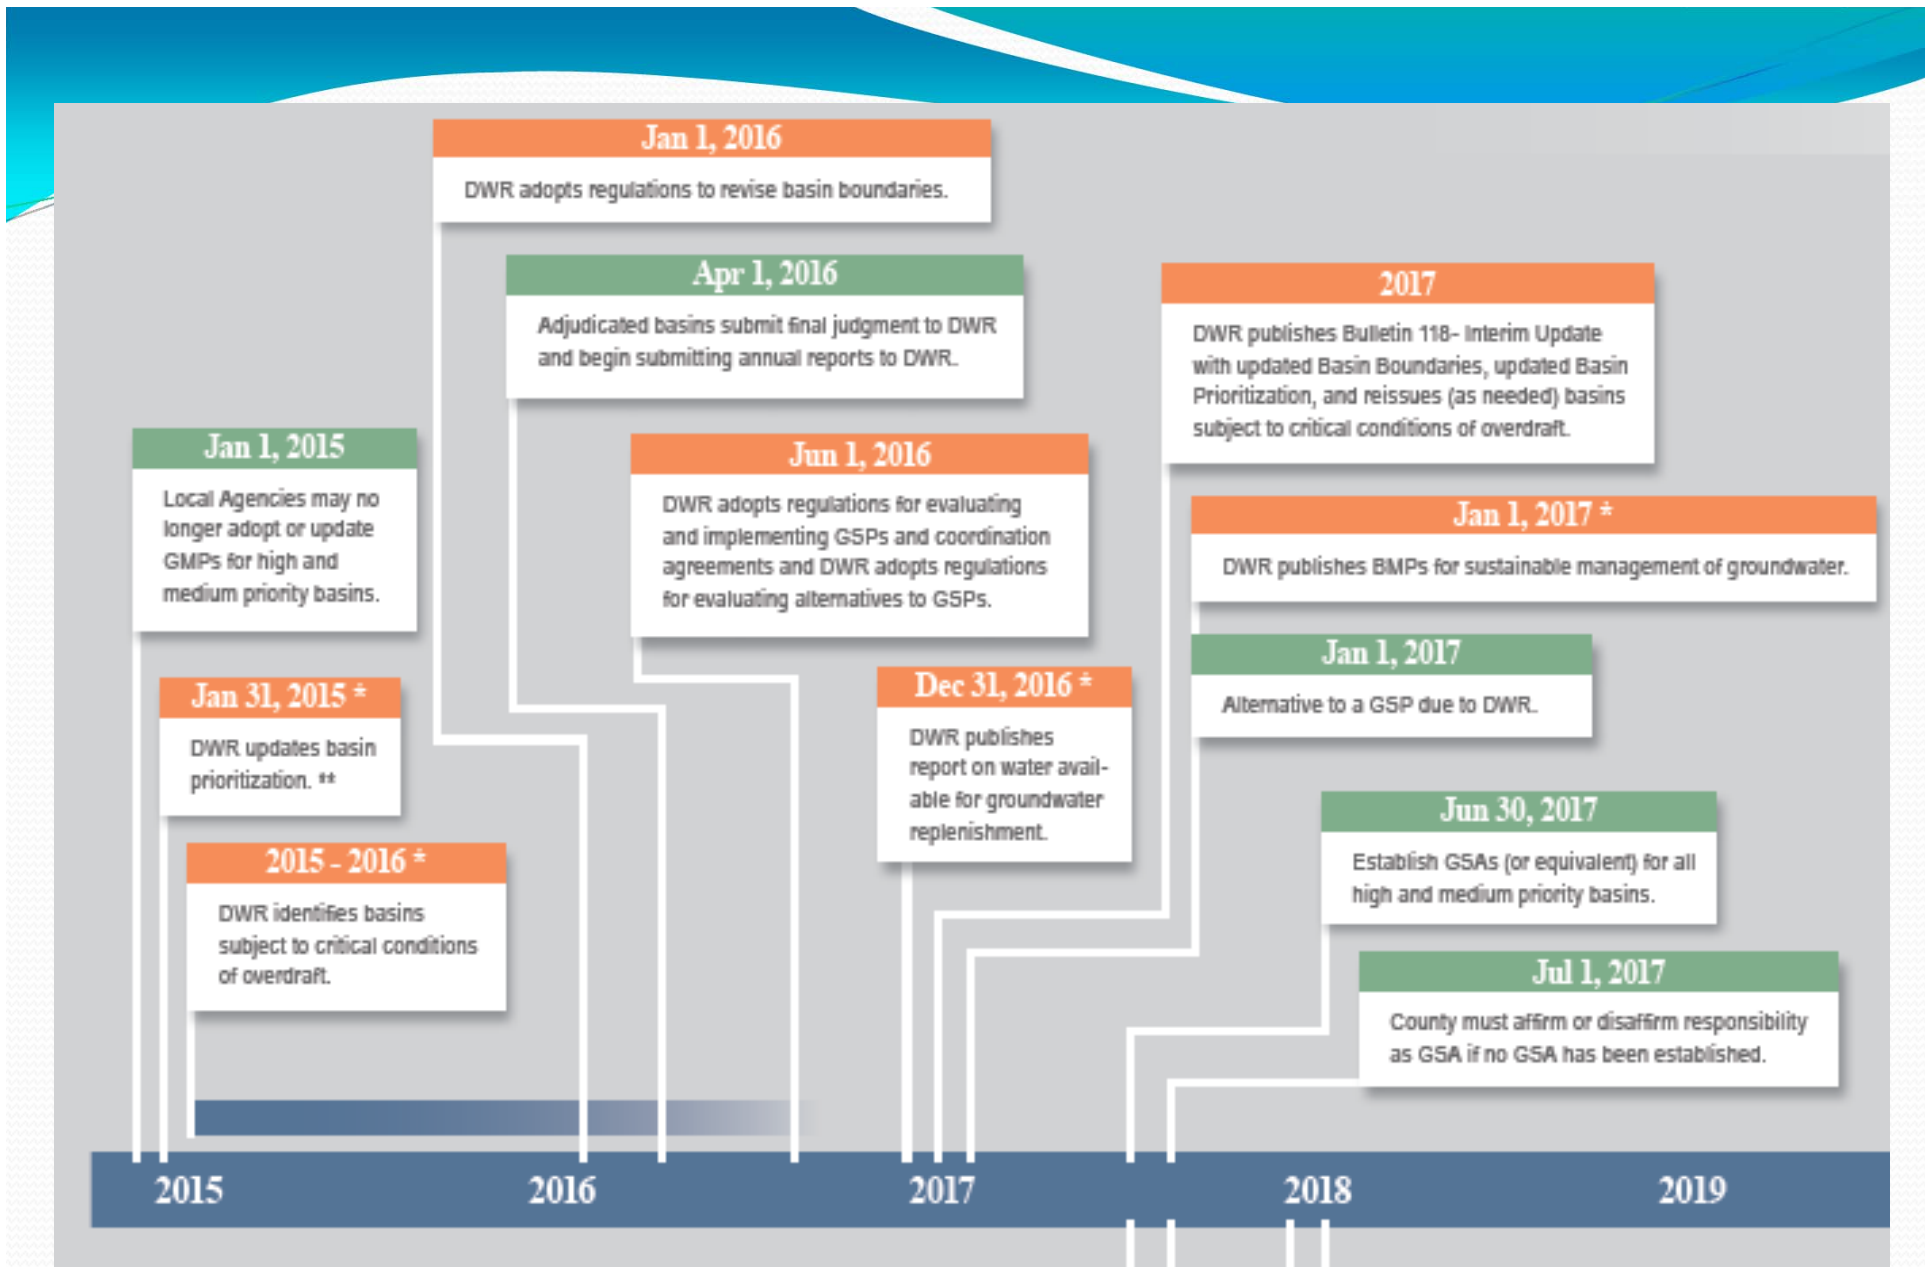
Jan 1, 2016
DWR adopts regulations to revise basin boundaries.

Apr 1, 2016
Adjudicated basins submit final judgment to DWR and begin submitting annual reports to DWR.

2017
DWR publishes Bulletin 118- Interim Update with updated Basin Boundaries, updated Basin Prioritization, and reissues (as needed) basins subject to critical conditions of overdraft.

Jan 1, 2015
Local Agencies may no longer adopt or update GMPs for high and medium priority basins.

Jun 1, 2016
DWR adopts regulations for evaluating and implementing GSPs and coordination agreements and DWR adopts regulations for evaluating alternatives to GSPs.

Jan 1, 2017 *
DWR publishes BMPs for sustainable management of groundwater.

Jan 1, 2017
Alternative to a GSP due to DWR.

Jan 31, 2015 *
DWR updates basin prioritization. **

Dec 31, 2016 *
DWR publishes report on water available for groundwater replenishment.

Jun 30, 2017
Establish GSAs (or equivalent) for all high and medium priority basins.

2015 - 2016 *
DWR identifies basins subject to critical conditions of overdraft.

Jul 1, 2017
County must affirm or disaffirm responsibility as GSA if no GSA has been established.

2015
2016
2017
2018
2019